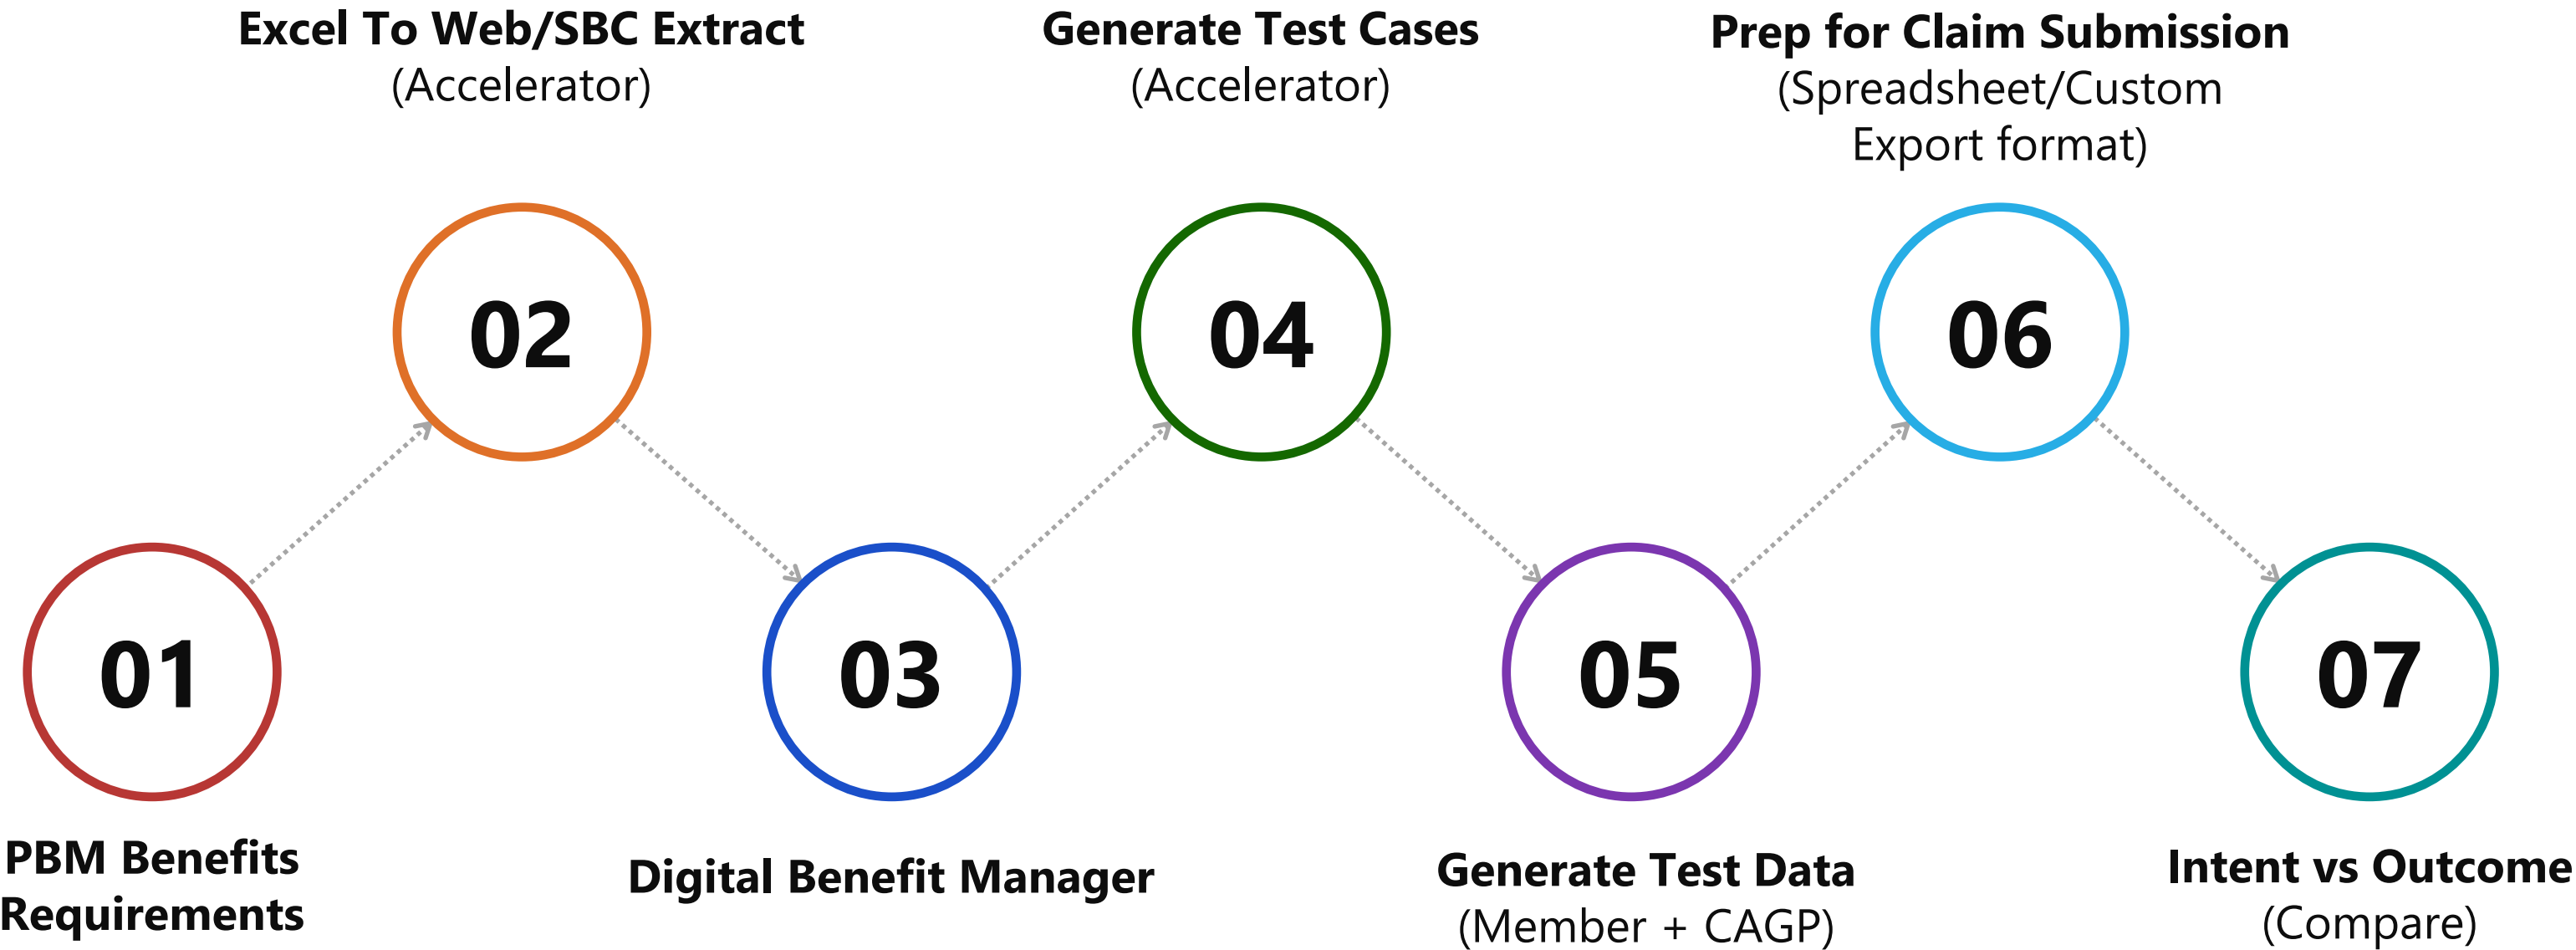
Excel To Web/SBC Extract
(Accelerator)

Generate Test Cases
(Accelerator)

Prep for Claim Submission
(Spreadsheet/Custom Export format)

02

04

06

01

03

05

07

PBM Benefits Requirements

Digital Benefit Manager

Generate Test Data
(Member + CAGP)

Intent vs Outcome
(Compare)